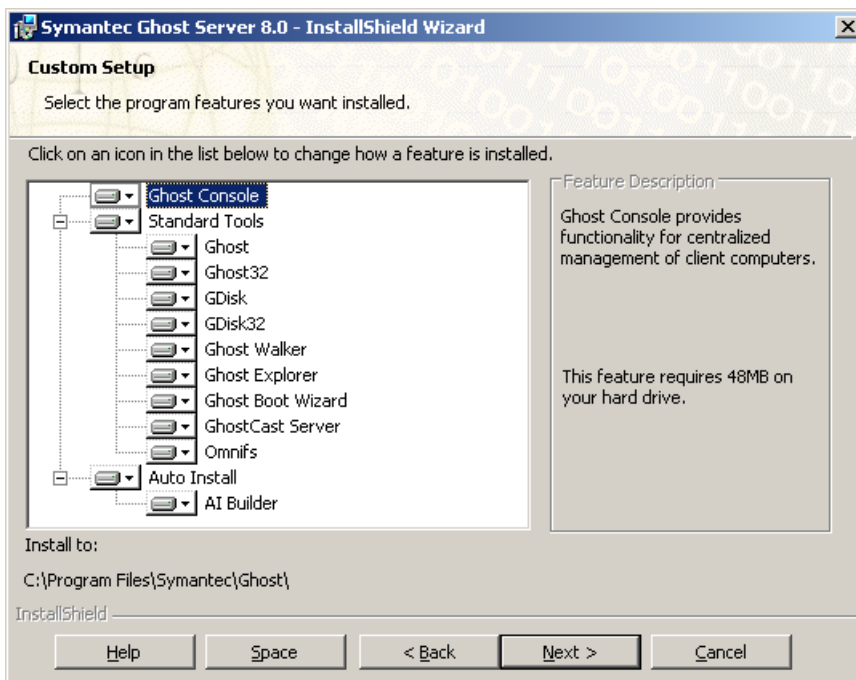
Symantec Ghost Server 8.0 - InstallShield Wizard

Custom Setup

Select the program features you want installed.

Click on an icon in the list below to change how a feature is installed.

Ghost Console
Standard Tools
Ghost
Ghost32
GDisk
GDisk32
Ghost Walker
Ghost Explorer
Ghost Boot Wizard
GhostCast Server
Omnifs
Auto Install
AI Builder

Feature Description

Ghost Console provides functionality for centralized management of client computers.

This feature requires 48MB on your hard drive.

Install to:

C:\Program Files\Symantec\Ghost\

InstallShield

Help | Space | < Back | Next > | Cancel